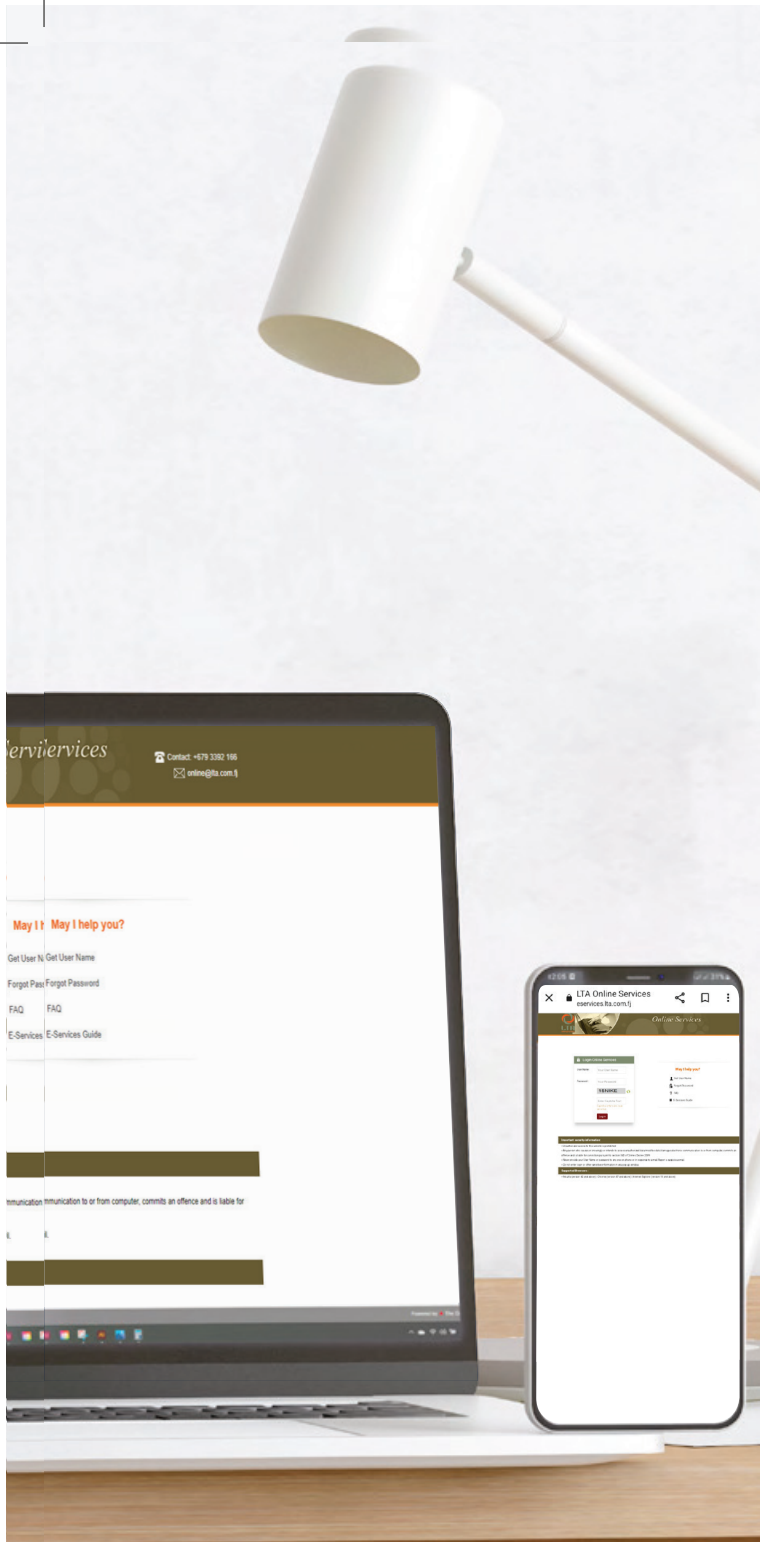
Servi ervices

Contact: +679 3392 166
online@lta.com.fj

May I h May I help you?

Get User N Get User Name

Forgot Pass Forgot Password

FAQ FAQ

E-Services E-Services Guide

mmunication mmunication to or from computer, commits an offence and is liable for

LTA Online Services
eservices.lta.com.fj

Online Services

May I help you?

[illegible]